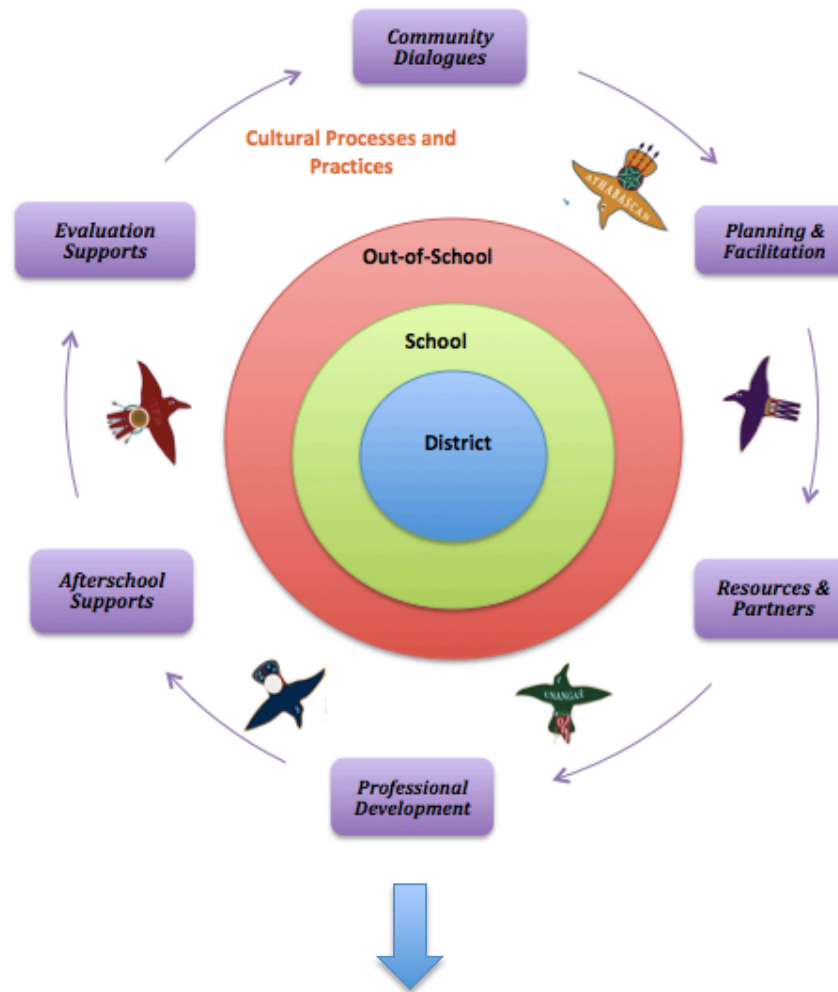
Community Dialogues

Cultural Processes and Practices

ATHABASCAN

Planning & Facilitation

Evaluation Supports

Out-of-School

School

District

Resources & Partners

Afterschool Supports

UNANGAX

Professional Development